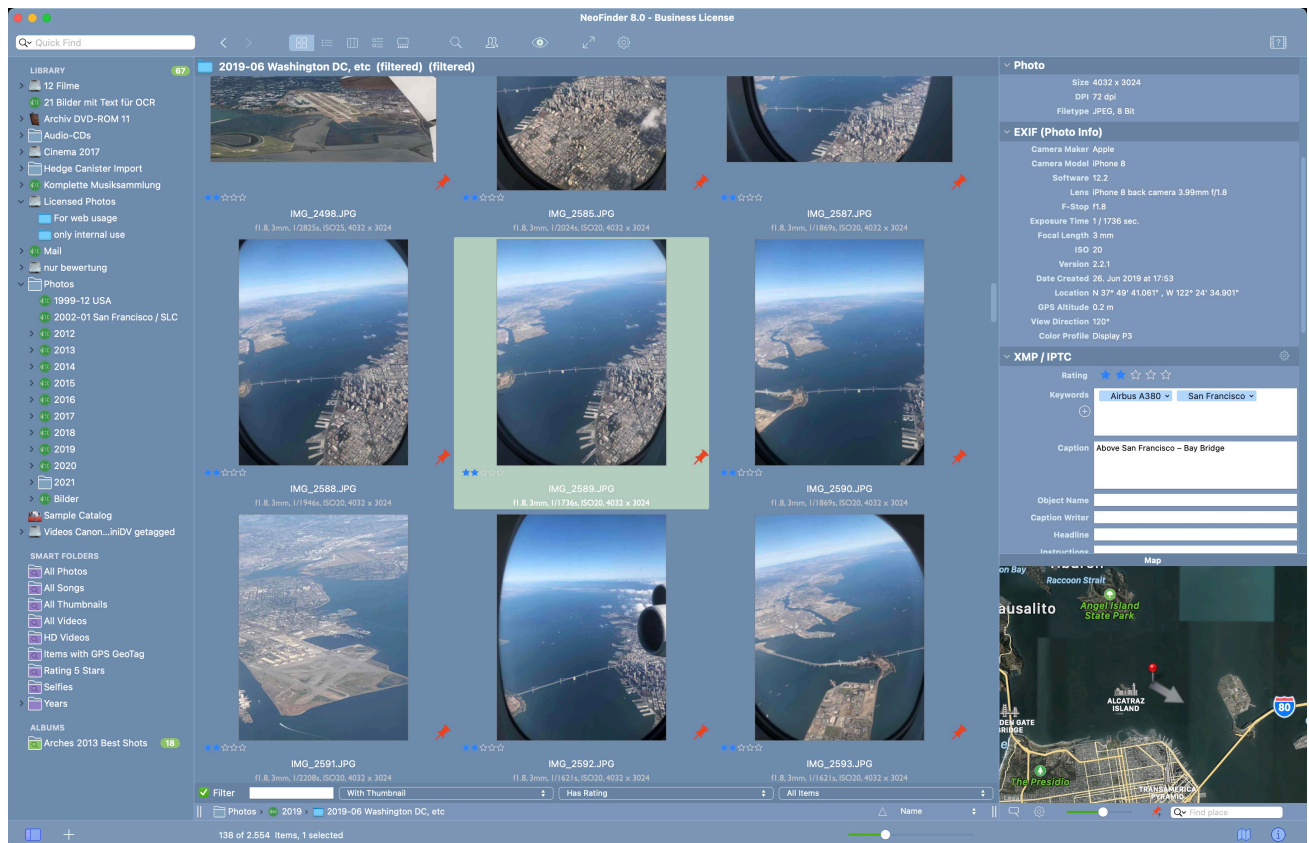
NeoFinder 8.0 - Business License

Quick Find

LIBRARY 67
12 Filme
21 Bilder mit Text für OCR
Archiv DVD-ROM 11
Audio-CDs
Cinema 2017
Hedge Canister Import
Komplette Musiksammlung
Licensed Photos
For web usage
only internal use
Mail
nur bewertung
Photos
1999-12 USA
2002-01 San Francisco / SLC
2012
2013
2014
2015
2016
2017
2018
2019
2020
2021
Bilder
Sample Catalog
Videos Canon...iniDV getagged

SMART FOLDERS
All Photos
All Songs
All Thumbnails
All Videos
HD Videos
Items with GPS GeoTag
Rating 5 Stars
Selfies
Years

ALBUMS
Arches 2013 Best Shots 18

2019-06 Washington DC, etc (filtered) (filtered)

IMG_2498.JPG
f1.8, 3mm, 1/2825s, ISO25, 4032 x 3024
IMG_2585.JPG
f1.8, 3mm, 1/2024s, ISO20, 4032 x 3024
IMG_2587.JPG
f1.8, 3mm, 1/1869s, ISO20, 4032 x 3024
IMG_2588.JPG
f1.8, 3mm, 1/1946s, ISO20, 4032 x 3024
IMG_2589.JPG
f1.8, 3mm, 1/1736s, ISO20, 4032 x 3024
IMG_2590.JPG
f1.8, 3mm, 1/1869s, ISO20, 4032 x 3024
IMG_2591.JPG
f1.8, 3mm, 1/2208s, ISO20, 4032 x 3024
IMG_2592.JPG
f1.8, 3mm, 1/1621s, ISO20, 4032 x 3024
IMG_2593.JPG
f1.8, 3mm, 1/1621s, ISO20, 4032 x 3024

Filter | With Thumbnail | Has Rating | All Items
Photos > 2019 > 2019-06 Washington DC, etc
Name

Photo
Size 4032 x 3024
DPI 72 dpi
Filetype JPEG, 8 Bit

EXIF (Photo Info)
Camera Maker Apple
Camera Model iPhone 8
Software 12.2
Lens iPhone 8 back camera 3.99mm f/1.8
F-Stop f1.8
Exposure Time 1 / 1736 sec.
Focal Length 3 mm
ISO 20
Version 2.2.1
Date Created 26. Jun 2019 at 17:53
Location N 37° 49' 41.061" , W 122° 24' 34.901"
GPS Altitude 0.2 m
View Direction 120°
Color Profile Display P3

XMP / IPTC
Rating
Keywords Airbus A380 San Francisco
Caption Above San Francisco – Bay Bridge
Object Name
Caption Writer
Headline
Instructions

Map
Raccoon Strait
ausalito
Angel Island State Park
ALCATRAZ ISLAND
80
DEN GATE BRIDGE
The Presidio
TRANSAMERICA PYRAMID
Find place

138 of 2.554 Items, 1 selected